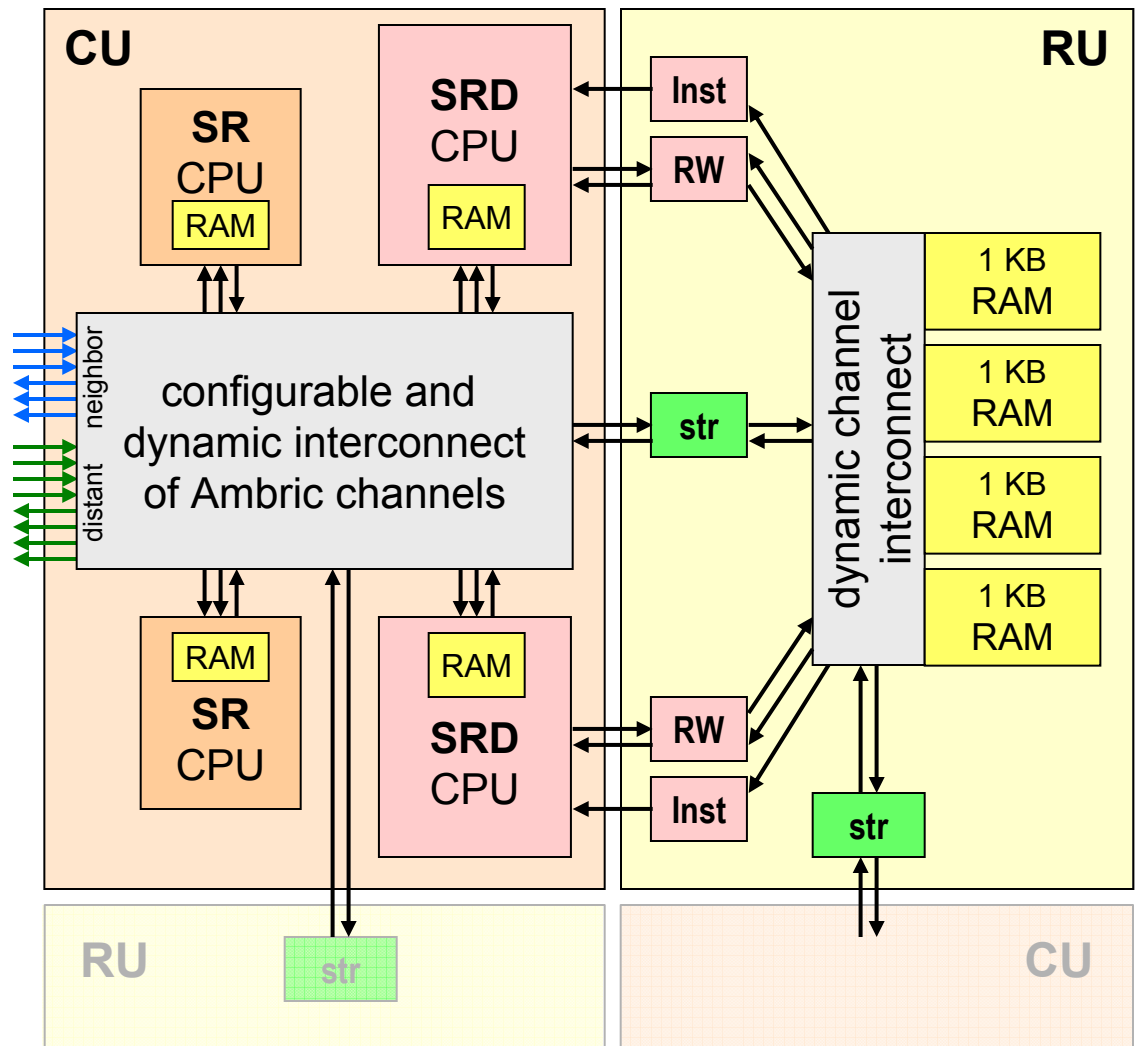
CU

SR
CPU
RAM

SRD
CPU
RAM

neighbor

distant

configurable and dynamic interconnect of Ambric channels

RAM
SR
CPU

RAM
SRD
CPU

RU

Inst

RW

str

RW

Inst

dynamic channel interconnect

1 KB
RAM

1 KB
RAM

1 KB
RAM

1 KB
RAM

str

RU

str

CU